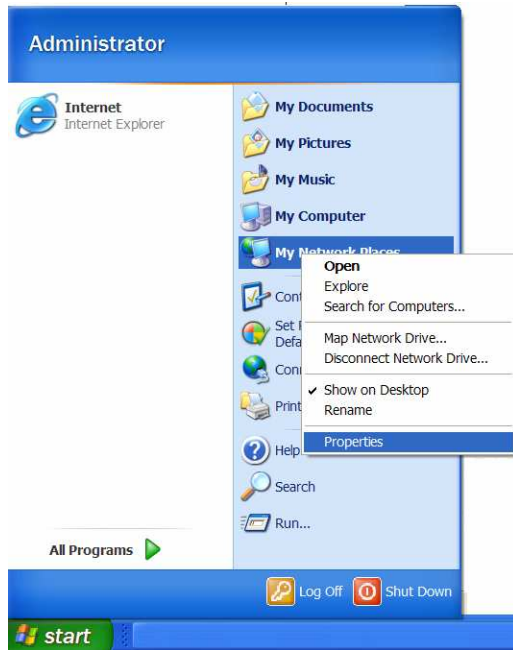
Administrator

Internet
Internet Explorer

All Programs

My Documents
My Pictures
My Music
My Computer
My Network Places
Cont
Set I
Defa
Conn
Print
Help
Search
Run...

Open
Explore
Search for Computers...
Map Network Drive...
Disconnect Network Drive...
✔ Show on Desktop
Rename
Properties

Log Off
Shut Down

start